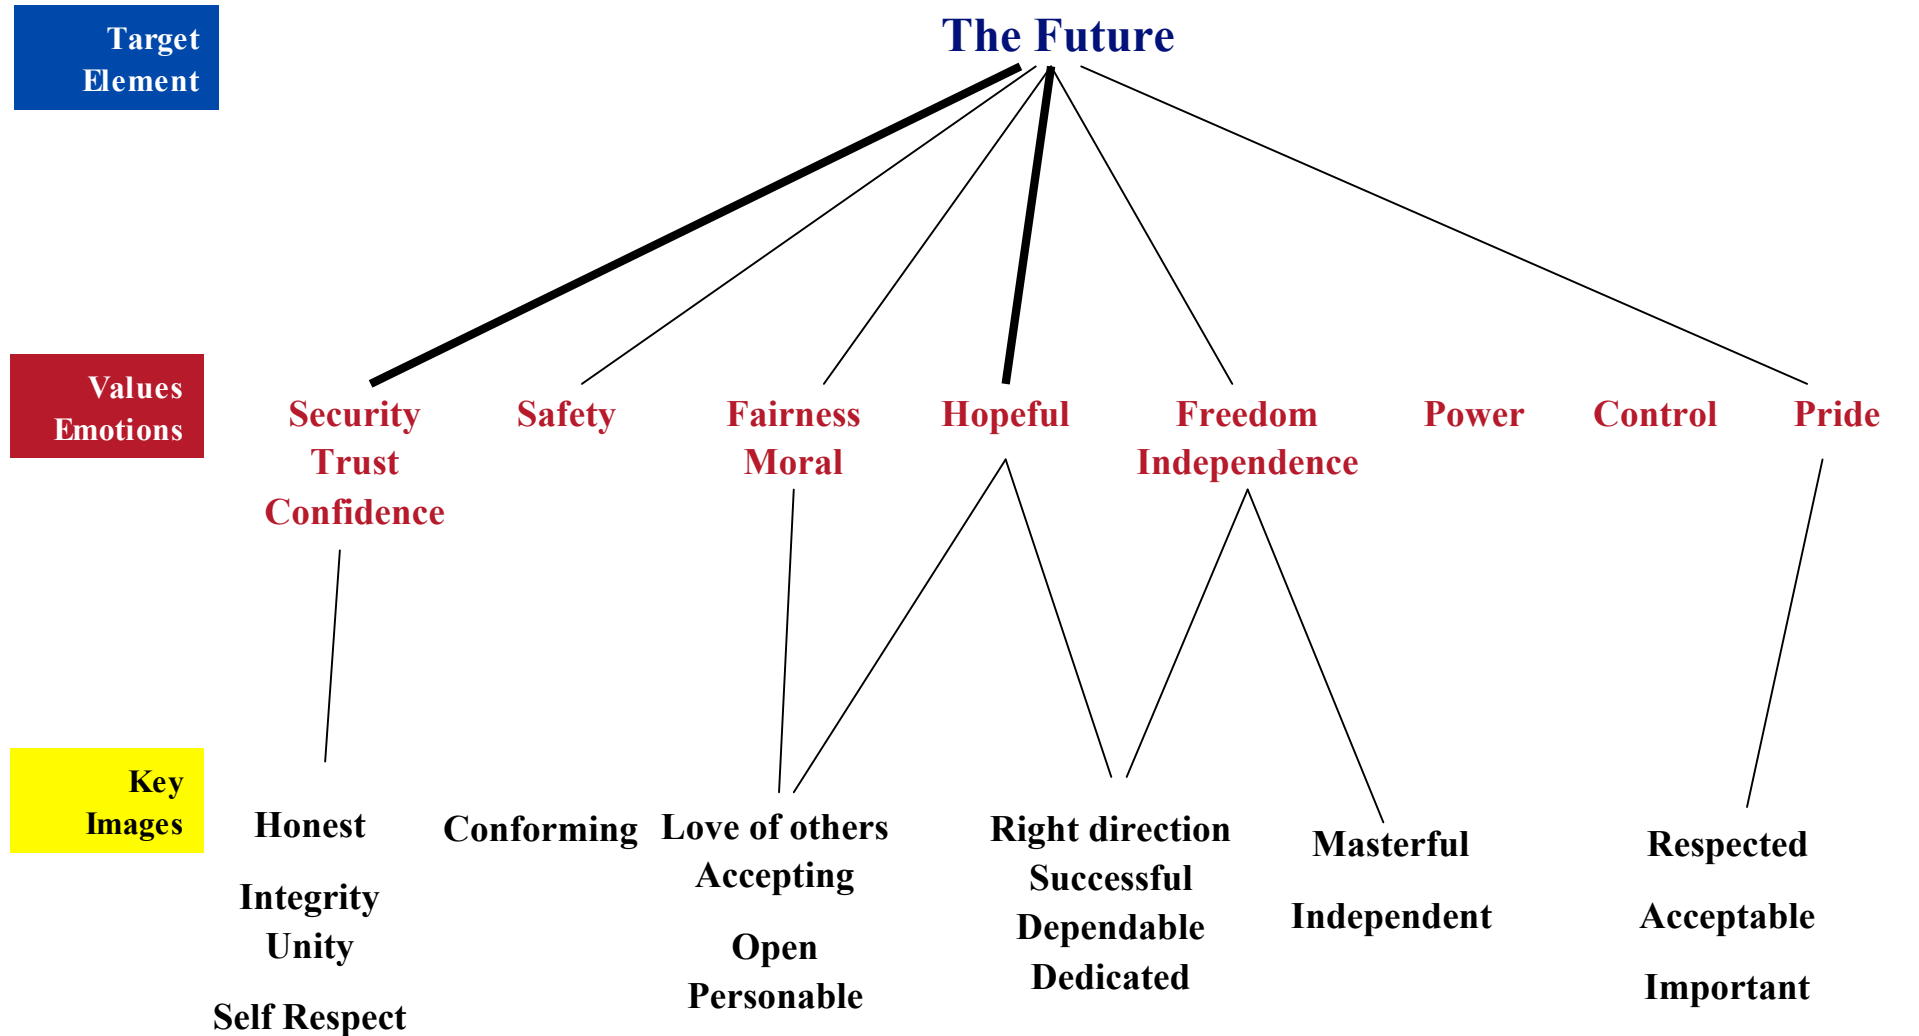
Target Element

The Future

Values Emotions

Security
Trust
Confidence

Safety

Fairness
Moral

Hopeful

Freedom
Independence

Power

Control

Pride

Key Images

Honest

Integrity
Unity

Self Respect

Conforming

Love of others
Accepting

Open
Personable

Right direction
Successful
Dependable
Dedicated

Masterful

Independent

Respected

Acceptable

Important